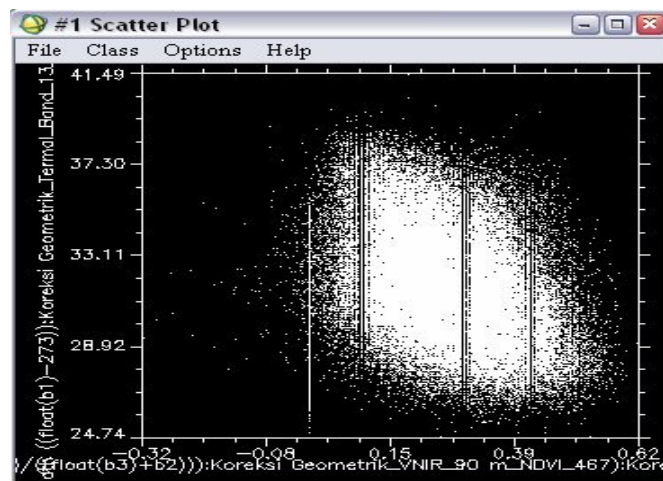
#1 Scatter Plot

File Class Options Help

41.49
37.30
33.11
28.92
24.74

((float(b1)-273)):Koreksi Geometrik_Termal_Band_13

-0.32
-0.08
0.15
0.39
0.62

)/(float(b3)+b2))):Koreksi Geometrik_VNIR_90 m_NDVI_467):Kore